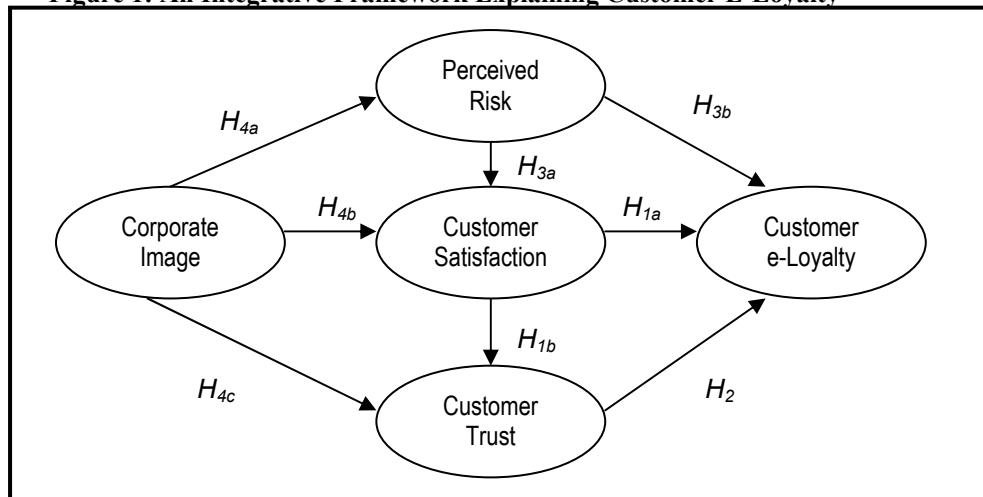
Figure 1. An Integrative Framework Explaining Customer E-Loyalty

Perceived Risk

$H_{4a}$

$H_{3b}$

$H_{3a}$

Corporate Image

$H_{4b}$

Customer Satisfaction

$H_{1a}$

Customer e-Loyalty

$H_{1b}$

$H_{4c}$

Customer Trust

$H_2$